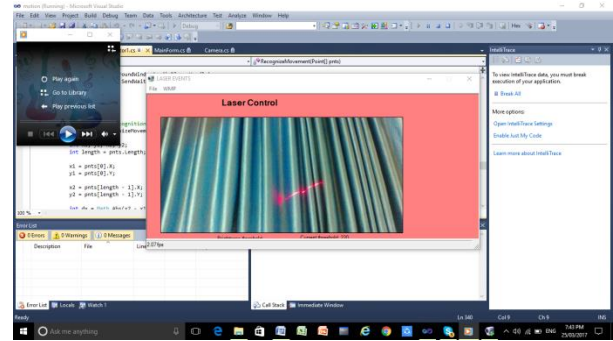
motion (Running) - Microsoft Visual Studio
File Edit View Project Build Debug Team Data Tools Architecture Test Analyze Window Help
Play again
Go to Library
Play previous list
el.cs ✕ MainForm.cs Camera.cs
RecognizeMovement(Point[] pnts)
LASER EVENTS
File WMP
Laser Control
int length = pnts.Length;
x1 = pnts[0].X;
y1 = pnts[0].Y;
x2 = pnts[length - 1].X;
y2 = pnts[length - 1].Y;
100 %
Error List
0 Errors 0 Warnings 0 Messages
Description File
2.07fps
IntelliTrace
To view IntelliTrace data, you must break execution of your application.
Break All
More options:
Open IntelliTrace Settings
Enable Just My Code
Learn more about IntelliTrace
Error List Locals Watch 1
Call Stack Immediate Window
Ready
Ln 340 Col 9 Ch 9 INS
Ask me anything
ENG 7:43 PM 25/03/2017